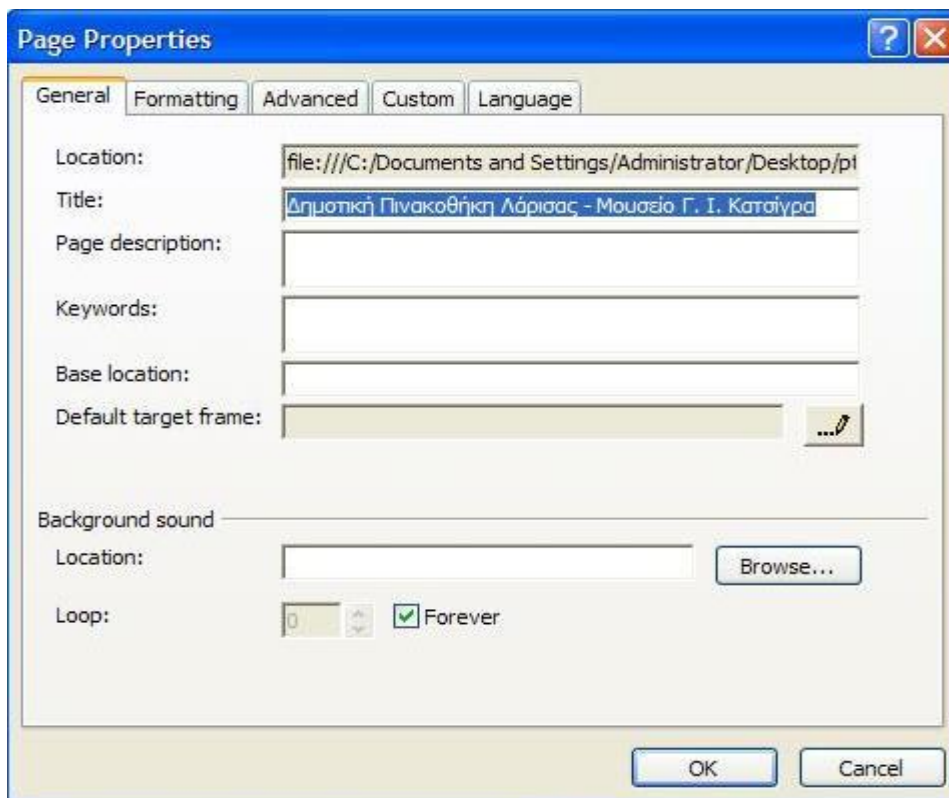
Page Properties

General | Formatting | Advanced | Custom | Language

Location: file:///C:/Documents and Settings/Administrator/Desktop/pt

Title: Δημοτική Πινακοθήκη Λάρισας - Μουσείο Γ. Ι. Κατσίγρα

Page description:

Keywords:

Base location:

Default target frame:

Background sound

Location:

Browse...

Loop: 0

Forever

OK

Cancel